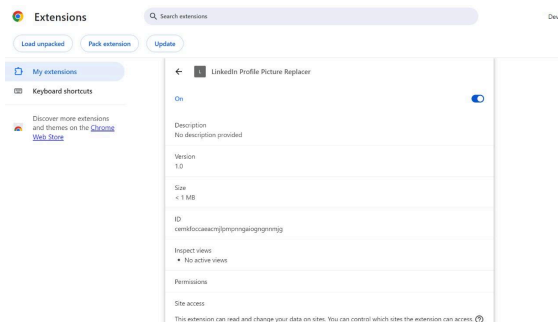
Extensions

Search extensions

Dev

Load unpacked

Pack extension

Update

My extensions

Keyboard shortcuts

Discover more extensions and themes on the Chrome Web Store

LinkedIn Profile Picture Replacer

On

Description
No description provided

Version
1.0

Size
< 1 MB

ID
cemkfoccaeacmjlpmpnngaiognqnmjg

Inspect views
• No active views

Permissions

Site access

This extension can read and change your data on sites. You can control which sites the extension can access.